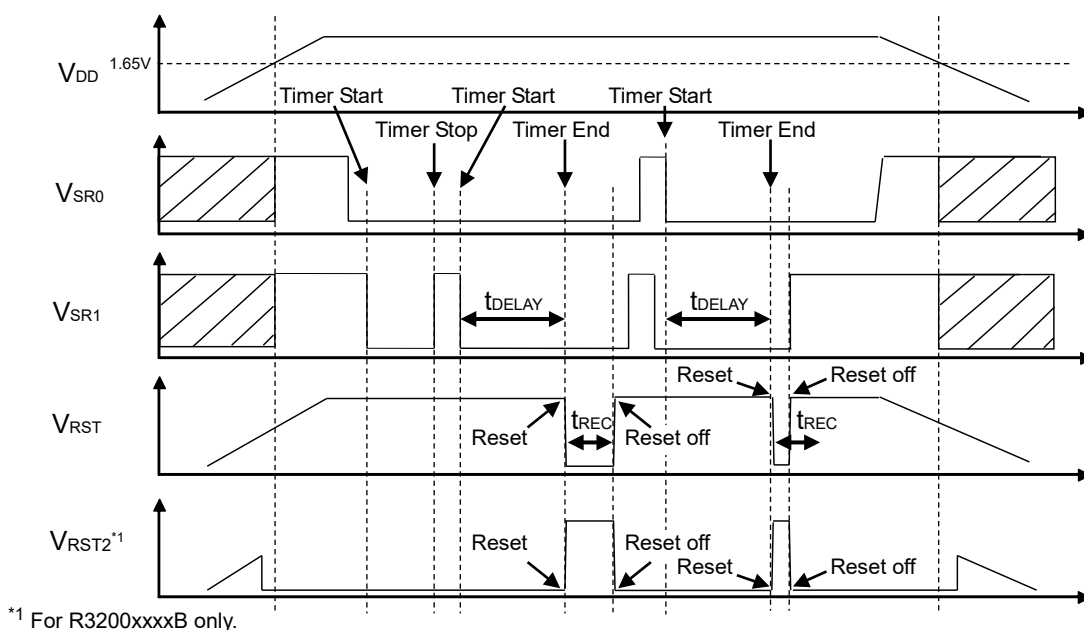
$V_{DD}$ 1.65V

Timer Start
Timer Start
Timer Start
Timer Stop
Timer End
Timer End

$V_{SR0}$

$V_{SR1}$

$t_{DELAY}$
$t_{DELAY}$

Reset
Reset off

$V_{RST}$

Reset
$t_{REC}$
Reset off
$t_{REC}$

$V_{RST2}$*1

Reset
Reset off
Reset
Reset off

*1 For R3200xxxxB only.